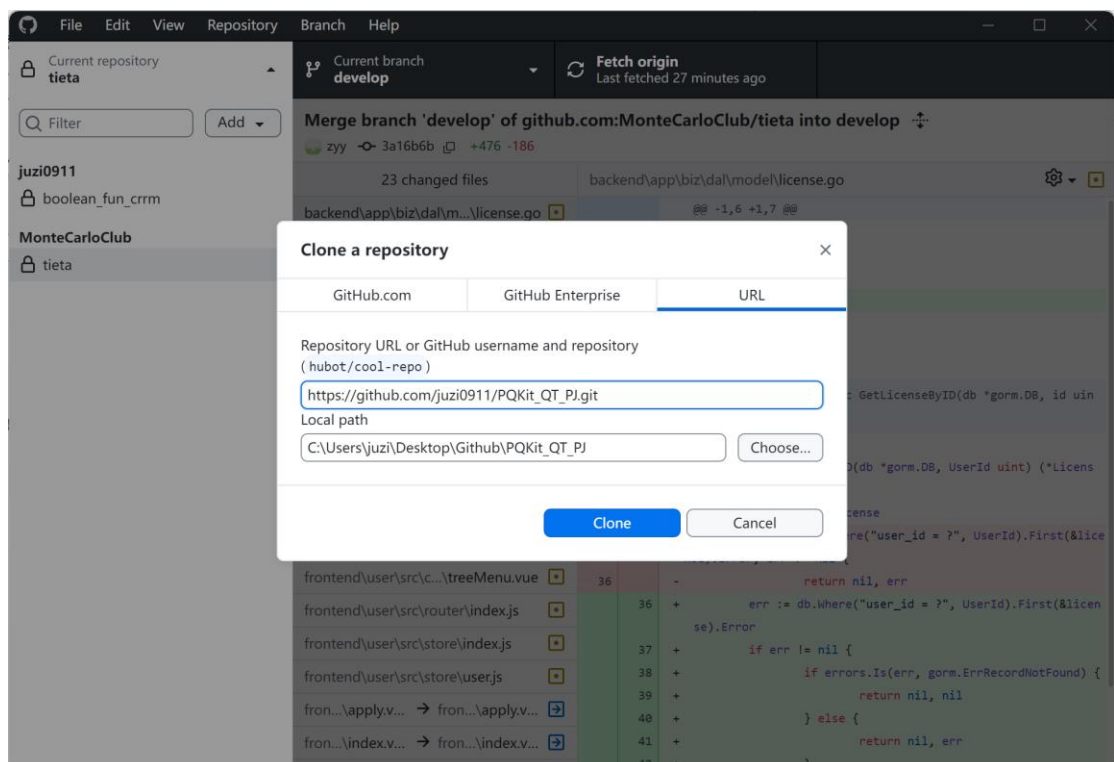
File Edit View Repository Branch Help

Current repository
tieta

Current branch
develop

Fetch origin
Last fetched 27 minutes ago

Filter

Add

juzi0911
boolean_fun_crrm

MonteCarloClub
tieta

Merge branch 'develop' of github.com:MonteCarloClub/tieta into develop
zyy 3a16b6b +476 -186

23 changed files

backend\app\biz\dal\model\license.go

backend\app\biz\dal\m...\license.go

@@ -1,6 +1,7 @@

Clone a repository

| GitHub.com | GitHub Enterprise | URL |
|---|---|---|

Repository URL or GitHub username and repository
( hubot/cool-repo )

https://github.com/juzi0911/PQKit_QT_PJ.git

Local path

C:\Users\juzi\Desktop\Github\PQKit_QT_PJ

Choose...

Clone

Cancel

GetLicenseByID(db *gorm.DB, id uin

D(db *gorm.DB, UserId uint) (*Licens

cense

re("user_id = ?", UserId).First(&lice

frontend\user\src\c...\treeMenu.vue

36 - return nil, err

frontend\user\src\router\index.js

36 + err := db.Where("user_id = ?", UserId).First(&license).Error

frontend\user\src\store\index.js

37 + if err != nil {

frontend\user\src\store\user.js

38 + if errors.Is(err, gorm.ErrRecordNotFound) {

fron...\apply.v... → fron...\apply.v...

39 + return nil, nil

40 + } else {

fron...\index.v... → fron...\index.v...

41 + return nil, err